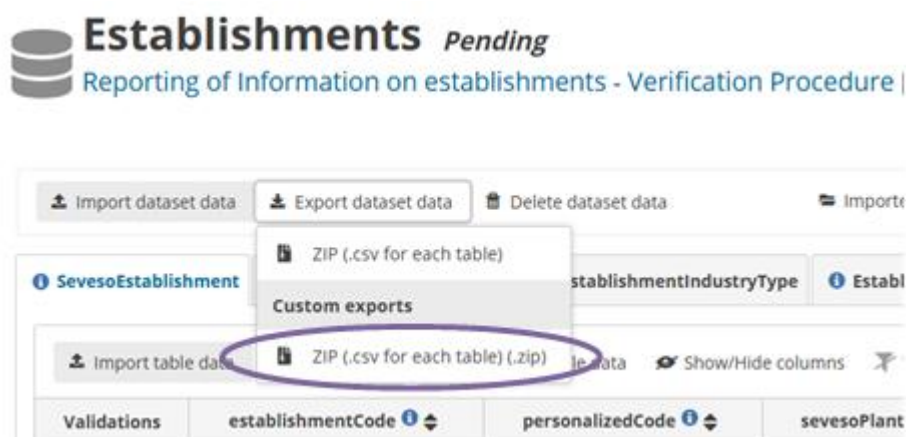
Establishments Pending

Reporting of Information on establishments - Verification Procedure |

Import dataset data

Export dataset data

Delete dataset data

Importe

ZIP (.csv for each table)

Custom exports

ZIP (.csv for each table) (.zip)

SevesoEstablishment

stablishmentIndustryType

Establ

Import table da

le data

Show/Hide columns

Validations

establishmentCode

personalizedCode

sevesoPlant